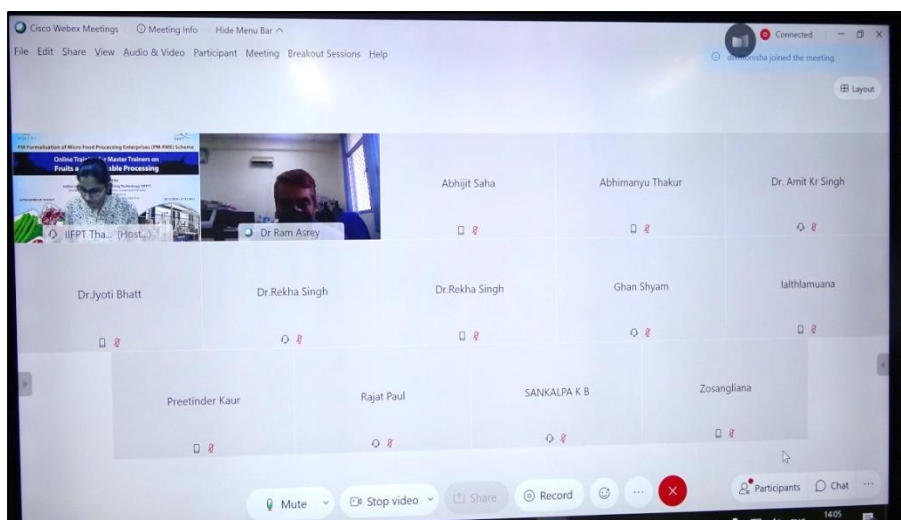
Cisco Webex Meetings | Meeting Info | Hide Menu Bar ^

Connected

File Edit Share View Audio & Video Participant Meeting Breakout Sessions Help

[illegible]nisha joined the meeting.

Layout

PM Formalisation of Micro Food Processing Enterprises (PM-FME) Scheme

Online Trai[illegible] for Master Trainers on Fruits a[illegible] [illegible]able Processing

IIFPT Tha... (Host...)

Dr Ram Asrey

Abhijit Saha

Abhimanyu Thakur

Dr. Amit Kr Singh

Dr.Jyoti Bhatt

Dr.Rekha Singh

Dr.Rekha Singh

Ghan Shyam

lalthlamuana

Preetinder Kaur

Rajat Paul

SANKALPA K B

Zosangliana

Mute

Stop video

Share

Record

Participants

Chat

14:05